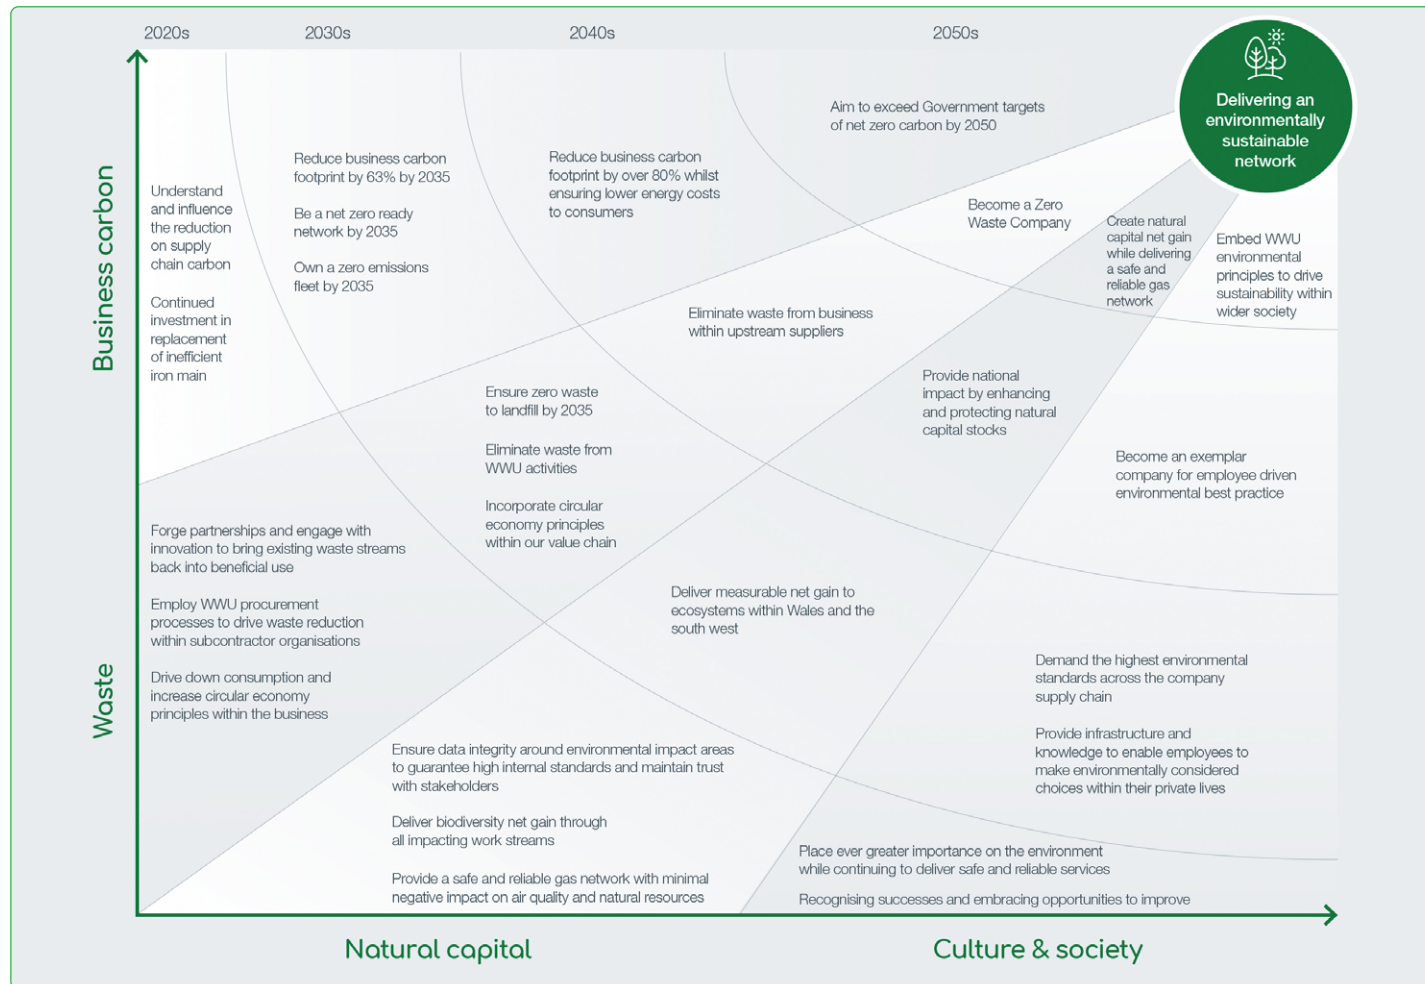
2020s

2030s

2040s

2050s

Delivering an environmentally sustainable network

Aim to exceed Government targets of net zero carbon by 2050

Business carbon

Understand and influence the reduction on supply chain carbon

Continued investment in replacement of inefficient iron main

Reduce business carbon footprint by 63% by 2035

Be a net zero ready network by 2035

Own a zero emissions fleet by 2035

Reduce business carbon footprint by over 80% whilst ensuring lower energy costs to consumers

Become a Zero Waste Company

Create natural capital net gain while delivering a safe and reliable gas network

Embed WWU environmental principles to drive sustainability within wider society

Eliminate waste from business within upstream suppliers

Ensure zero waste to landfill by 2035

Eliminate waste from WWU activities

Incorporate circular economy principles within our value chain

Provide national impact by enhancing and protecting natural capital stocks

Become an exemplar company for employee driven environmental best practice

Forge partnerships and engage with innovation to bring existing waste streams back into beneficial use

Employ WWU procurement processes to drive waste reduction within subcontractor organisations

Drive down consumption and increase circular economy principles within the business

Waste

Deliver measurable net gain to ecosystems within Wales and the south west

Demand the highest environmental standards across the company supply chain

Provide infrastructure and knowledge to enable employees to make environmentally considered choices within their private lives

Ensure data integrity around environmental impact areas to guarantee high internal standards and maintain trust with stakeholders

Deliver biodiversity net gain through all impacting work streams

Provide a safe and reliable gas network with minimal negative impact on air quality and natural resources

Place ever greater importance on the environment while continuing to deliver safe and reliable services

Recognising successes and embracing opportunities to improve

Natural capital

Culture & society